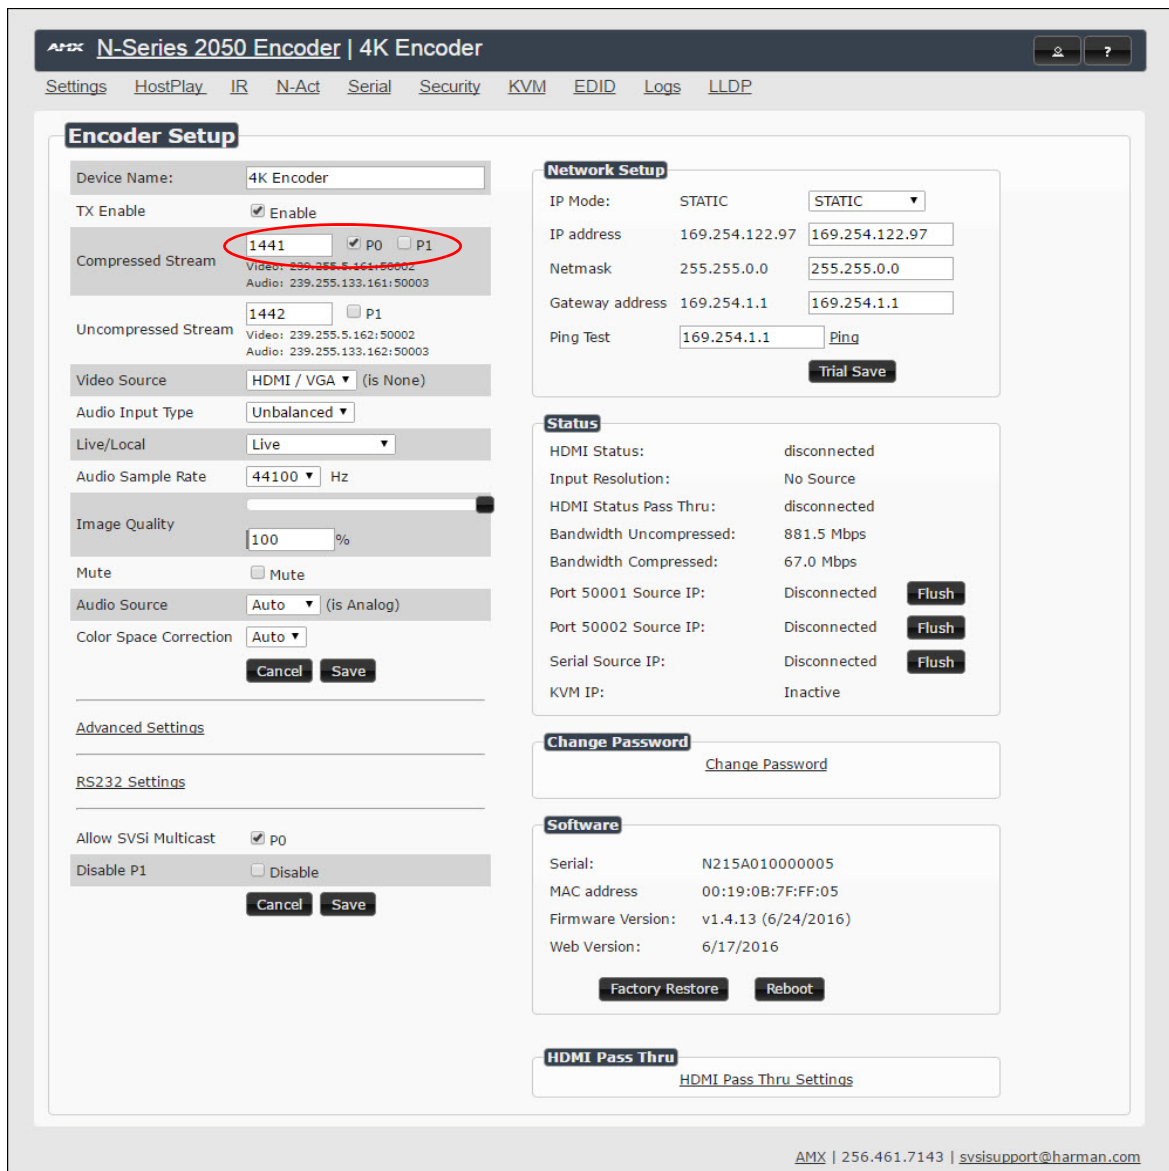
AMX N-Series 2050 Encoder | 4K Encoder

?

Settings HostPlay IR N-Act Serial Security KVM EDID Logs LLDP

Encoder Setup

| | |
|---|---|
| Device Name: | 4K Encoder |
| TX Enable | Enable |
| Compressed Stream | 1441 P0 P1 Video: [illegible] Audio: 239.255.133.161:50003 |
| Uncompressed Stream | 1442 P1 Video: 239.255.5.162:50002 Audio: 239.255.133.162:50003 |
| Video Source | HDMI / VGA (is None) |
| Audio Input Type | Unbalanced |
| Live/Local | Live |
| Audio Sample Rate | 44100 Hz |
| Image Quality | 100 % |
| Mute | Mute |
| Audio Source | Auto (is Analog) |
| Color Space Correction | Auto |

Cancel Save

Advanced Settings

RS232 Settings

| | |
|---|---|
| Allow SVSi Multicast | P0 |
| Disable P1 | Disable |

Cancel Save

Network Setup

| | | |
|---|---|---|
| IP Mode: | STATIC | STATIC |
| IP address | 169.254.122.97 | 169.254.122.97 |
| Netmask | 255.255.0.0 | 255.255.0.0 |
| Gateway address | 169.254.1.1 | 169.254.1.1 |
| Ping Test | 169.254.1.1 | Ping |

Trial Save

Status

| | | |
|---|---|---|
| HDMI Status: | disconnected | |
| Input Resolution: | No Source | |
| HDMI Status Pass Thru: | disconnected | |
| Bandwidth Uncompressed: | 881.5 Mbps | |
| Bandwidth Compressed: | 67.0 Mbps | |
| Port 50001 Source IP: | Disconnected | Flush |
| Port 50002 Source IP: | Disconnected | Flush |
| Serial Source IP: | Disconnected | Flush |
| KVM IP: | Inactive | |

Change Password

Change Password

Software

| | |
|---|---|
| Serial: | N215A010000005 |
| MAC address | 00:19:0B:7F:FF:05 |
| Firmware Version: | v1.4.13 (6/24/2016) |
| Web Version: | 6/17/2016 |

Factory Restore Reboot

HDMI Pass Thru

HDMI Pass Thru Settings

AMX | 256.461.7143 | svsisupport@harman.com